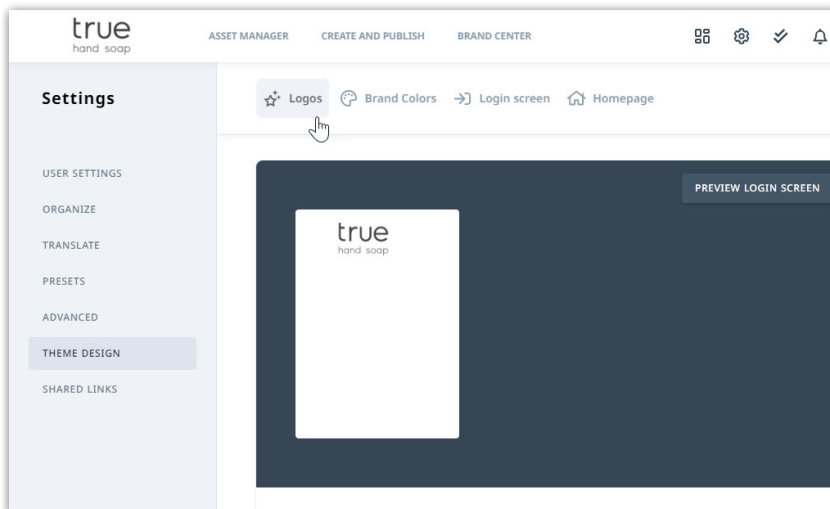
true
hand soap

ASSET MANAGER CREATE AND PUBLISH BRAND CENTER

Settings

Logos Brand Colors Login screen Homepage

USER SETTINGS
ORGANIZE
TRANSLATE
PRESETS
ADVANCED
THEME DESIGN
SHARED LINKS

PREVIEW LOGIN SCREEN

true
hand soap